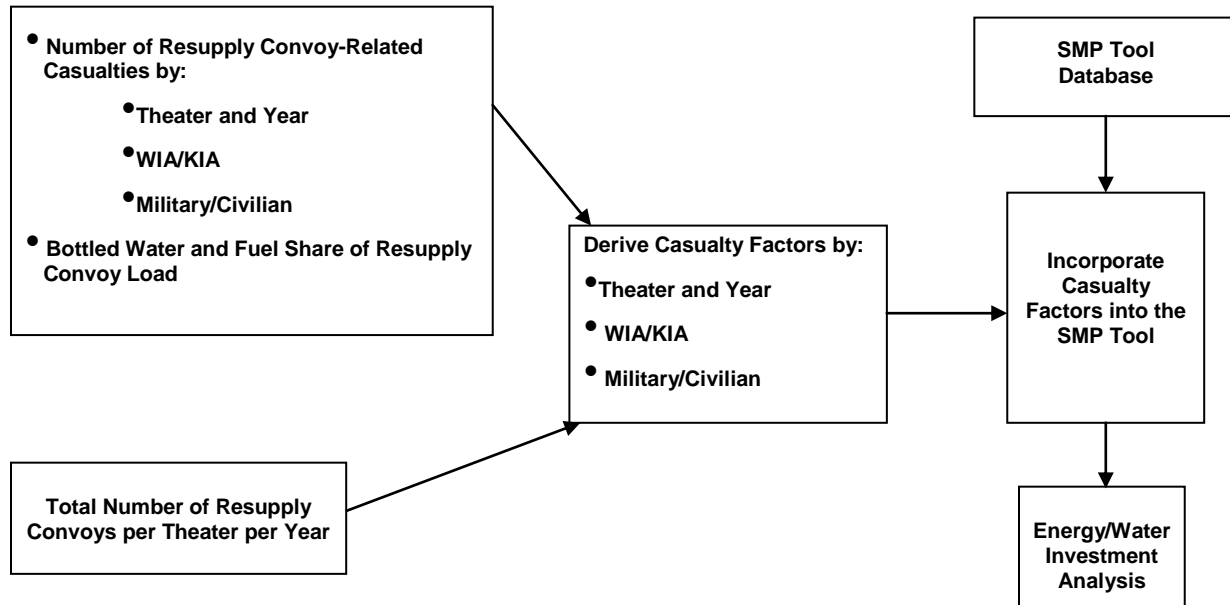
• Number of Resupply Convoy-Related Casualties by:

• Theater and Year

• WIA/KIA

• Military/Civilian

• Bottled Water and Fuel Share of Resupply Convoy Load

SMP Tool Database

Derive Casualty Factors by:

• Theater and Year

• WIA/KIA

• Military/Civilian

Incorporate Casualty Factors into the SMP Tool

Total Number of Resupply Convoys per Theater per Year

Energy/Water Investment Analysis